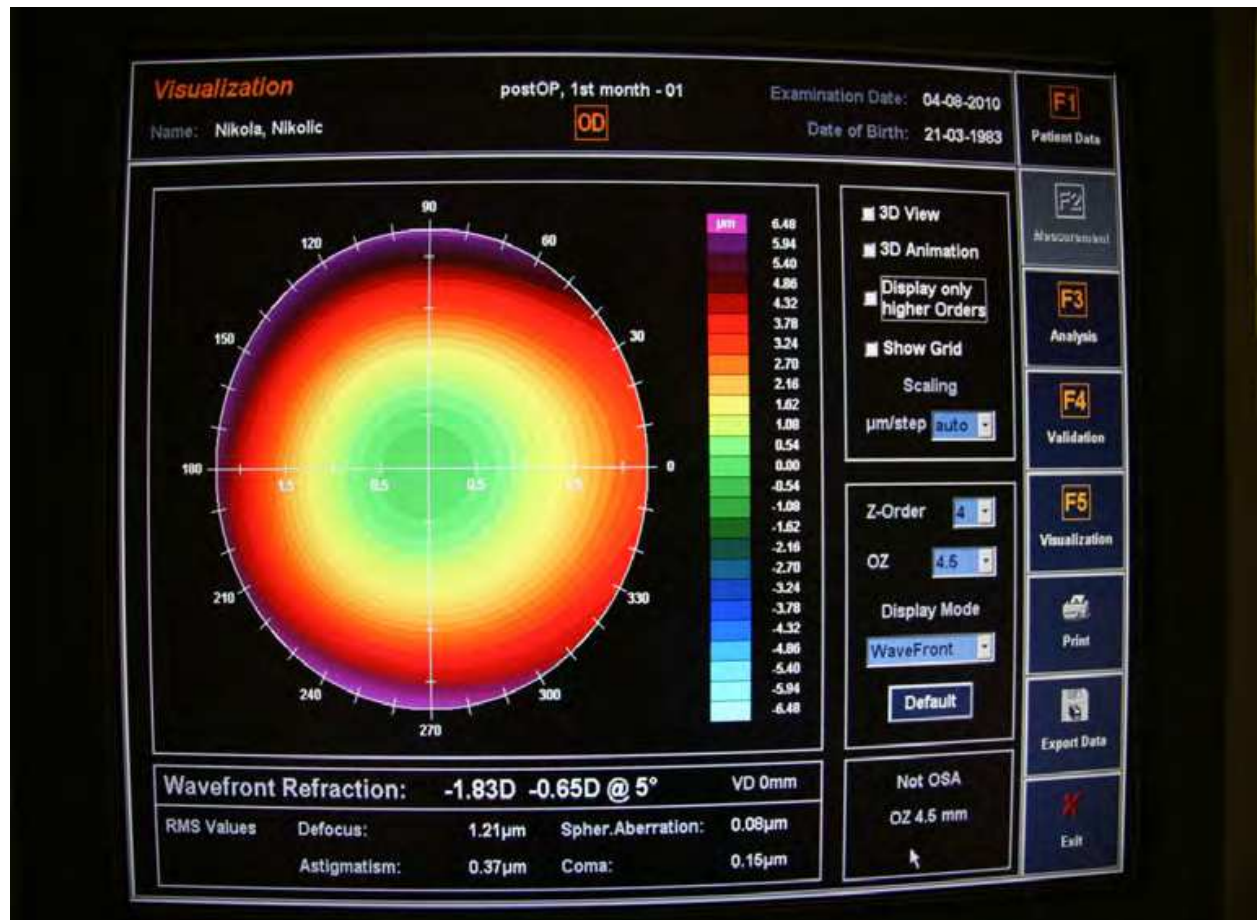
Visualization
Name: Nikola, Nikolic

postOP, 1st month - 01
OD

Examination Date: 04-08-2010
Date of Birth: 21-03-1983

F1 Patient Data
F2 Measurement
F3 Analysis
F4 Validation
F5 Visualization
Print
Export Data
Exit

90
120
60
150
30
180
0
1.5
0.5
0.5
1.5
210
330
240
300
270

µm
6.48
5.94
5.40
4.86
4.32
3.78
3.24
2.70
2.16
1.62
1.08
0.54
0.00
-0.54
-1.08
-1.62
-2.16
-2.70
-3.24
-3.78
-4.32
-4.86
-5.40
-5.94
-6.48

3D View
3D Animation
Display only higher Orders
Show Grid
Scaling
µm/step auto

Z-Order 4
OZ 4.5
Display Mode
WaveFront
Default

Wavefront Refraction: -1.83D -0.65D @ 5° VD 0mm
RMS Values Defocus: 1.21µm Spher.Aberration: 0.08µm
Astigmatism: 0.37µm Coma: 0.16µm

Not OSA
OZ 4.5 mm